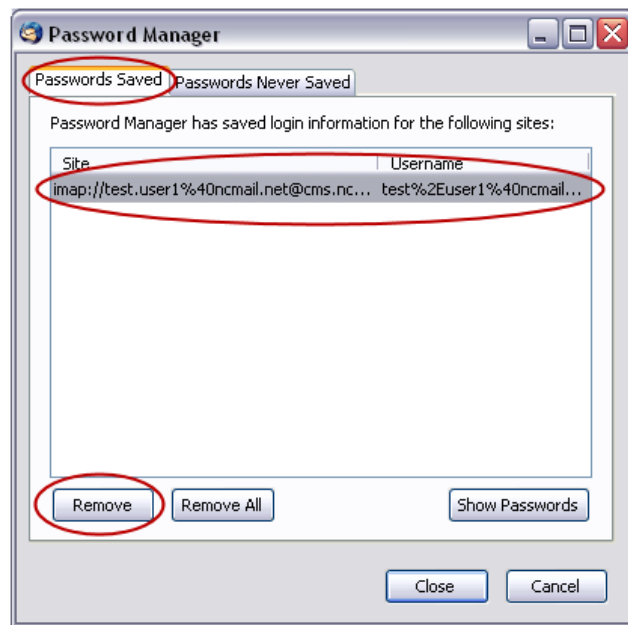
Password Manager

Passwords Saved
Passwords Never Saved

Password Manager has saved login information for the following sites:

| Site | Username |
|---|---|
| imap://test.user1%40ncmail.net@cms.nc... | test%2Euser1%40ncmail... |

Remove
Remove All
Show Passwords

Close
Cancel